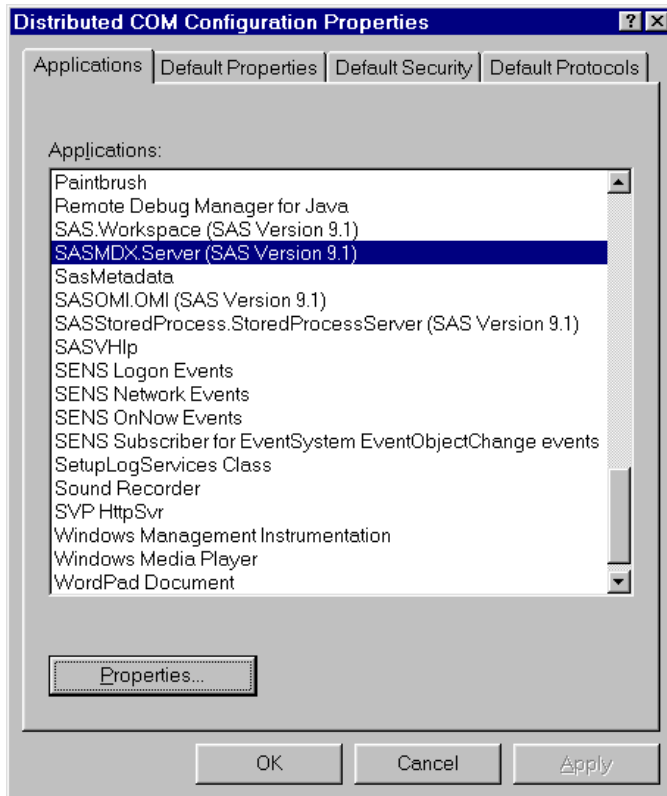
Distributed COM Configuration Properties

?

X

Applications

Default Properties

Default Security

Default Protocols

Applications:

Paintbrush
Remote Debug Manager for Java
SAS.Workspace (SAS Version 9.1)
SASMDX.Server (SAS Version 9.1)
SasMetadata
SASOMI.OMI (SAS Version 9.1)
SASStoredProcess.StoredProcessServer (SAS Version 9.1)
SASVHlp
SENS Logon Events
SENS Network Events
SENS OnNow Events
SENS Subscriber for EventSystem EventObjectChange events
SetupLogServices Class
Sound Recorder
SVP HttpSvr
Windows Management Instrumentation
Windows Media Player
WordPad Document

Properties...

OK

Cancel

Apply